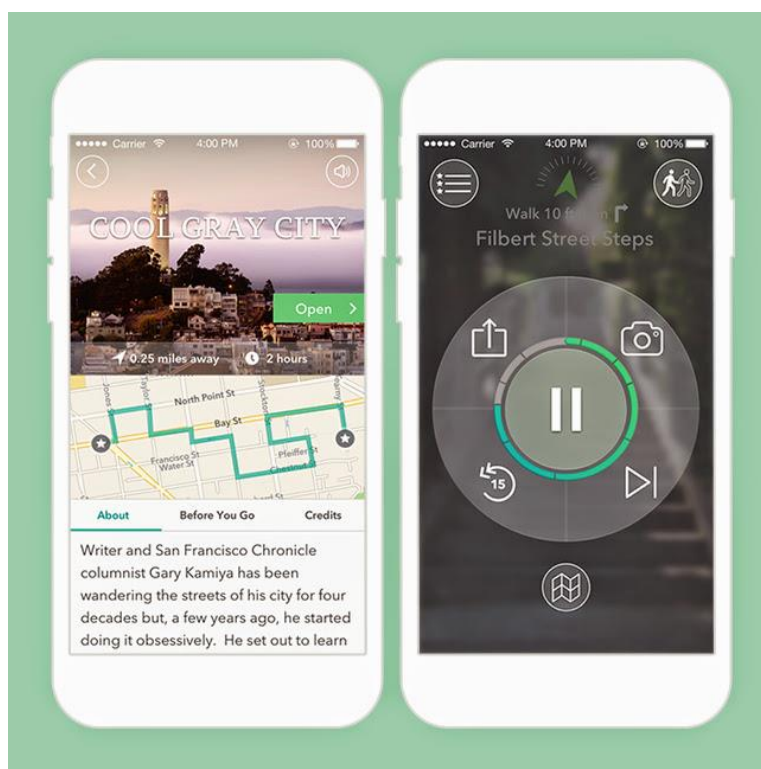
••••• Carrier 4:00 PM 100%

COOL GRAY CITY

Open >

0.25 miles away 2 hours

North Point St
Bay St
Francisco St
Water St
Pfeiffer St
Chestnut St
Jones St
Taylor St
Stockton St
Kearny

About Before You Go Credits

Writer and San Francisco Chronicle columnist Gary Kamiya has been wandering the streets of his city for four decades but, a few years ago, he started doing it obsessively. He set out to learn

••••• Carrier 4:00 PM 100%

Walk 10 f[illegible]

Filbert Street Steps

15